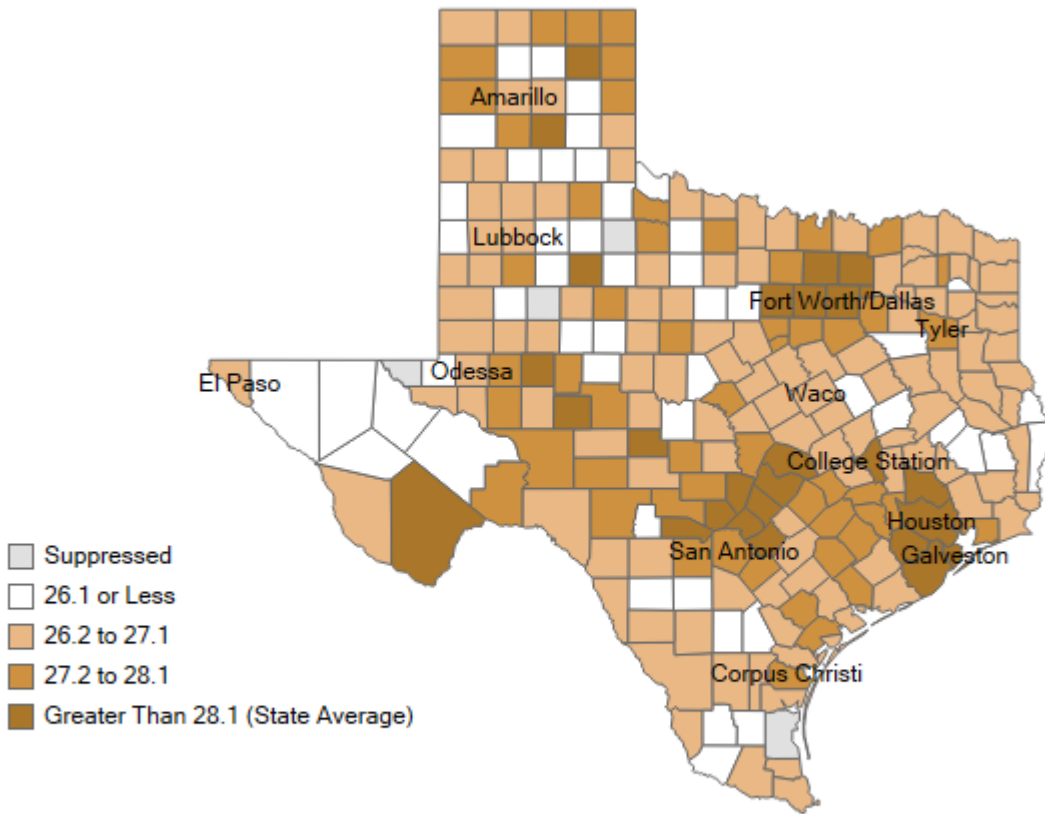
Amarillo
Lubbock
Fort Worth/Dallas
Tyler
El Paso
Odessa
Waco
College Station
Houston
Galveston
San Antonio
Corpus Christi

Suppressed
26.1 or Less
26.2 to 27.1
27.2 to 28.1
Greater Than 28.1 (State Average)